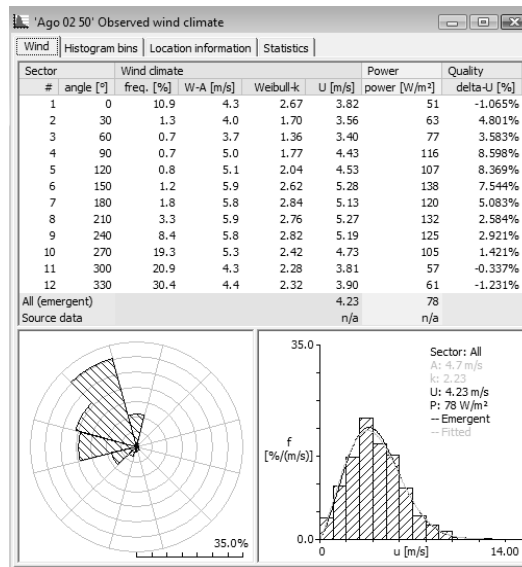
'Ago 02 50' Observed wind climate

Wind | Histogram bins | Location information | Statistics

| Sector | | Wind climate | | | | Power | Quality |
|---|---|---|---|---|---|---|---|
| # | angle [°] | freq. [%] | W-A [m/s] | Weibull-k | U [m/s] | power [W/m²] | delta-U [%] |
| 1 | 0 | 10.9 | 4.3 | 2.67 | 3.82 | 51 | -1.065% |
| 2 | 30 | 1.3 | 4.0 | 1.70 | 3.56 | 63 | 4.801% |
| 3 | 60 | 0.7 | 3.7 | 1.36 | 3.40 | 77 | 3.583% |
| 4 | 90 | 0.7 | 5.0 | 1.77 | 4.43 | 116 | 8.598% |
| 5 | 120 | 0.8 | 5.1 | 2.04 | 4.53 | 107 | 8.369% |
| 6 | 150 | 1.2 | 5.9 | 2.62 | 5.28 | 138 | 7.544% |
| 7 | 180 | 1.8 | 5.8 | 2.84 | 5.13 | 120 | 5.083% |
| 8 | 210 | 3.3 | 5.9 | 2.76 | 5.27 | 132 | 2.584% |
| 9 | 240 | 8.4 | 5.8 | 2.82 | 5.19 | 125 | 2.921% |
| 10 | 270 | 19.3 | 5.3 | 2.42 | 4.73 | 105 | 1.421% |
| 11 | 300 | 20.9 | 4.3 | 2.28 | 3.81 | 57 | -0.337% |
| 12 | 330 | 30.4 | 4.4 | 2.32 | 3.90 | 61 | -1.231% |
| All (emergent) | | | | | 4.23 | 78 | |
| Source data | | | | | n/a | n/a | |

35.0%

35.0
Sector: All
A: 4.7 m/s
k: 2.23
U: 4.23 m/s
P: 78 W/m²
-- Emergent
-- Fitted
f
[%/(m/s)]
0.0
0
u [m/s]
14.00